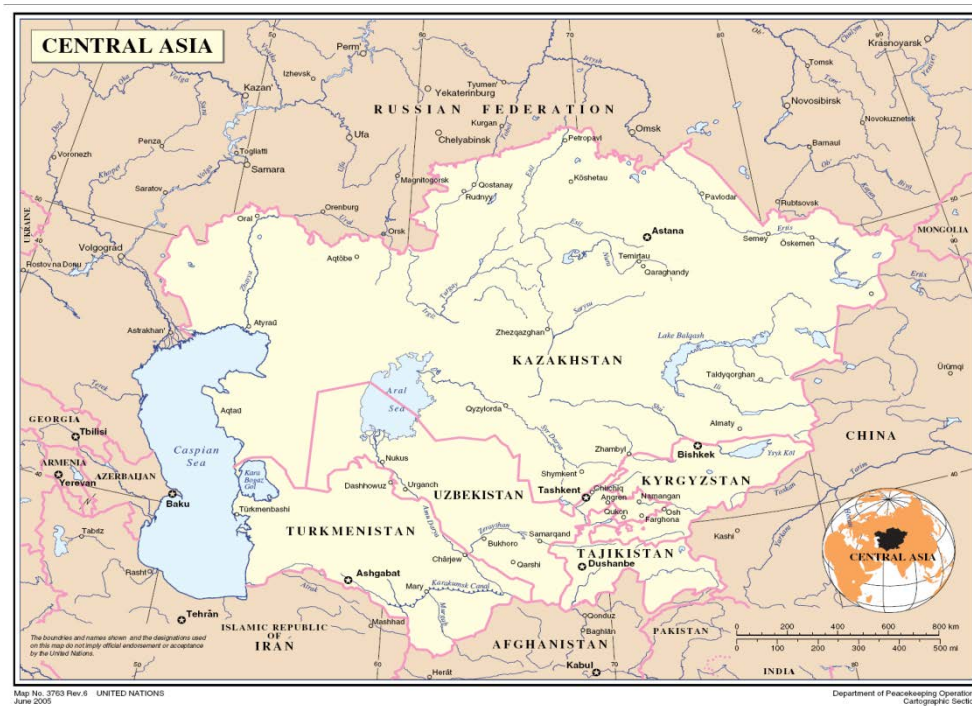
CENTRAL ASIA

RUSSIAN FEDERATION

Perm'
Izhevsk
Kazan'
Yekaterinburg
Tyumen'
Kurgan
Chelyabinsk
Ufa
Tol'yatti
Samara
Penza
Voronezh
Saratov
Magnitogorsk
Orenburg
Orsk
Qostanay
Rudnyy
Petropavl
Omsk
Kökshetau
Novosibirsk
Tomsk
Krasnoyarsk
Novokuznetsk
Barnaul
Rubtsovsk
Pavlodar
Semey
Öskemen
Astana
Temirtau
Qaraghandy
Oral
Aqtöbe
Volgograd
Rostov na Donu
UKRAINE
MONGOLIA
Astrakhan'
Atyraū
Zhezqazghan
Lake Balqash
KAZAKHSTAN
Taldyqorghan
Ürümqi
Aral Sea
Qyzylorda
Aqtau
GEORGIA
Tbilisi
ARMENIA
Yerevan
AZERBAIJAN
Baku
Caspian Sea
Kara-Bogaz Gol
Türkmenbashi
Nukus
Dashhowuz
Urganch
UZBEKISTAN
Shymkent
Zhambyl
Almaty
Bishkek
Ysyk Köl
CHINA
Tashkent
Chirchiq
Angren
Namangan
Qo'qon
Osh
Farghona
KYRGYZSTAN
TURKMENISTAN
Bukhoro
Samarqand
Qarshi
Chärjew
TAJIKISTAN
Dushanbe
Kashi
CENTRAL ASIA
Tabriz
Rasht
Ashgabat
Mary
Tehrān
ISLAMIC REPUBLIC OF IRAN
Mashhad
Qonduz
Baghlān
AFGHANISTAN
PAKISTAN
Herāt
Kabul
INDIA

0 200 400 600 800 km
0 100 200 300 400 500 mi

The boundaries and names shown and the designations used on this map do not imply official endorsement or acceptance by the United Nations.

Map No. 3763 Rev.6 UNITED NATIONS
June 2005

Department of Peacekeeping Operation
Cartographic Secti